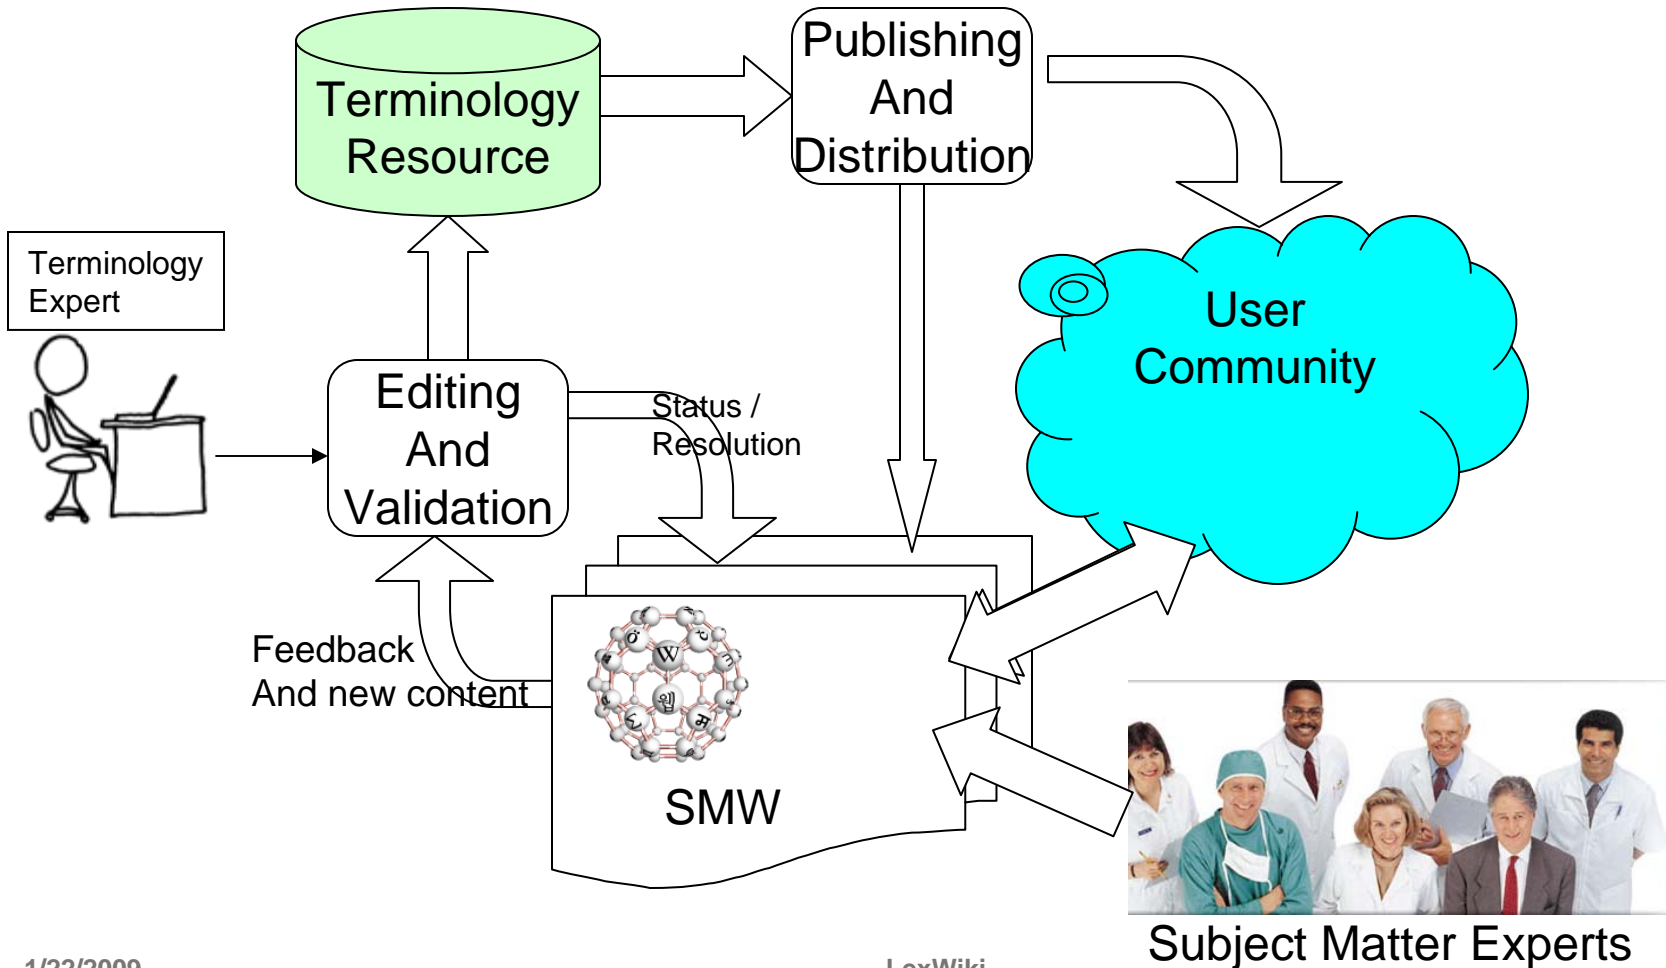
Terminology Resource

Publishing And Distribution

Terminology Expert

User Community

Editing And Validation

Status / Resolution

Feedback And new content

SMW

Subject Matter Experts

1/22/2009

LexWiki